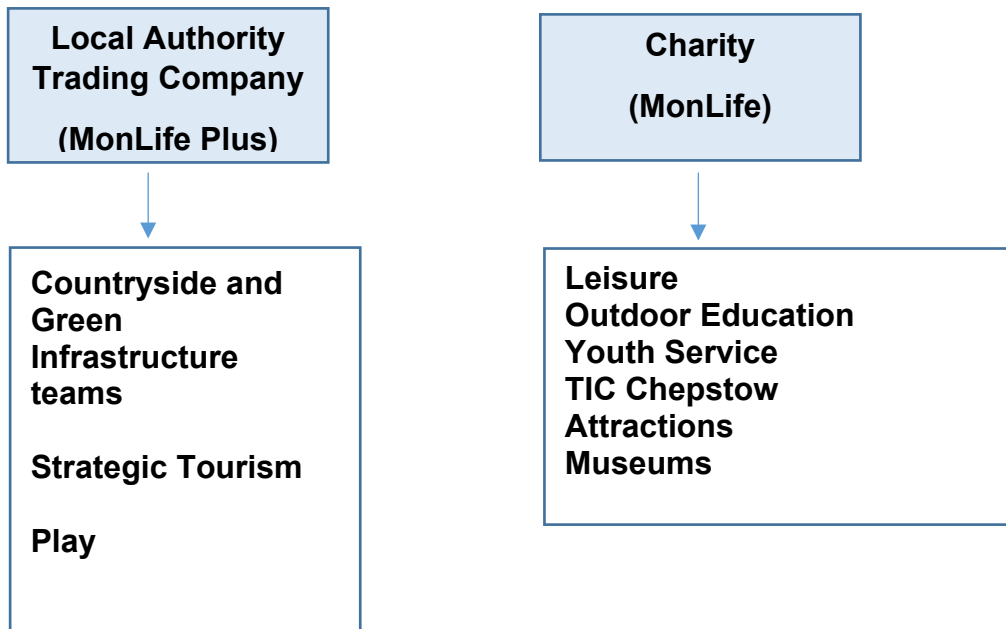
Local Authority Trading Company

(MonLife Plus)

Countryside and Green Infrastructure teams

Strategic Tourism

Play

Charity

(MonLife)

Leisure
Outdoor Education
Youth Service
TIC Chepstow
Attractions
Museums